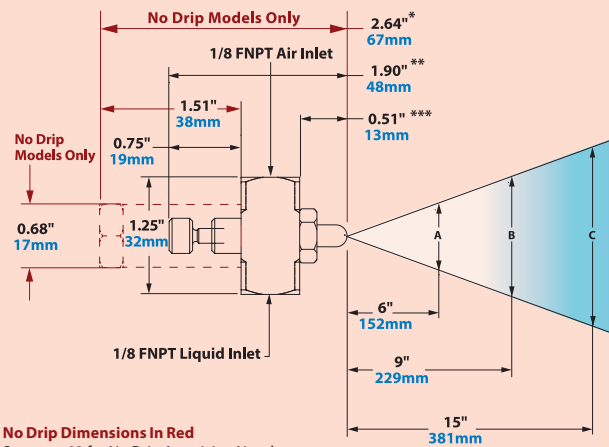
No Drip Models Only

2.64"*
67mm

1/8 FNPT Air Inlet

1.90"**
48mm

1.51"
38mm

0.51"***
13mm

No Drip Models Only

0.75"
19mm

0.68"
17mm

1.25"
32mm

A

B

C

6"
152mm

1/8 FNPT Liquid Inlet

9"
229mm

15"
381mm

No Drip Dimensions In Red

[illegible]